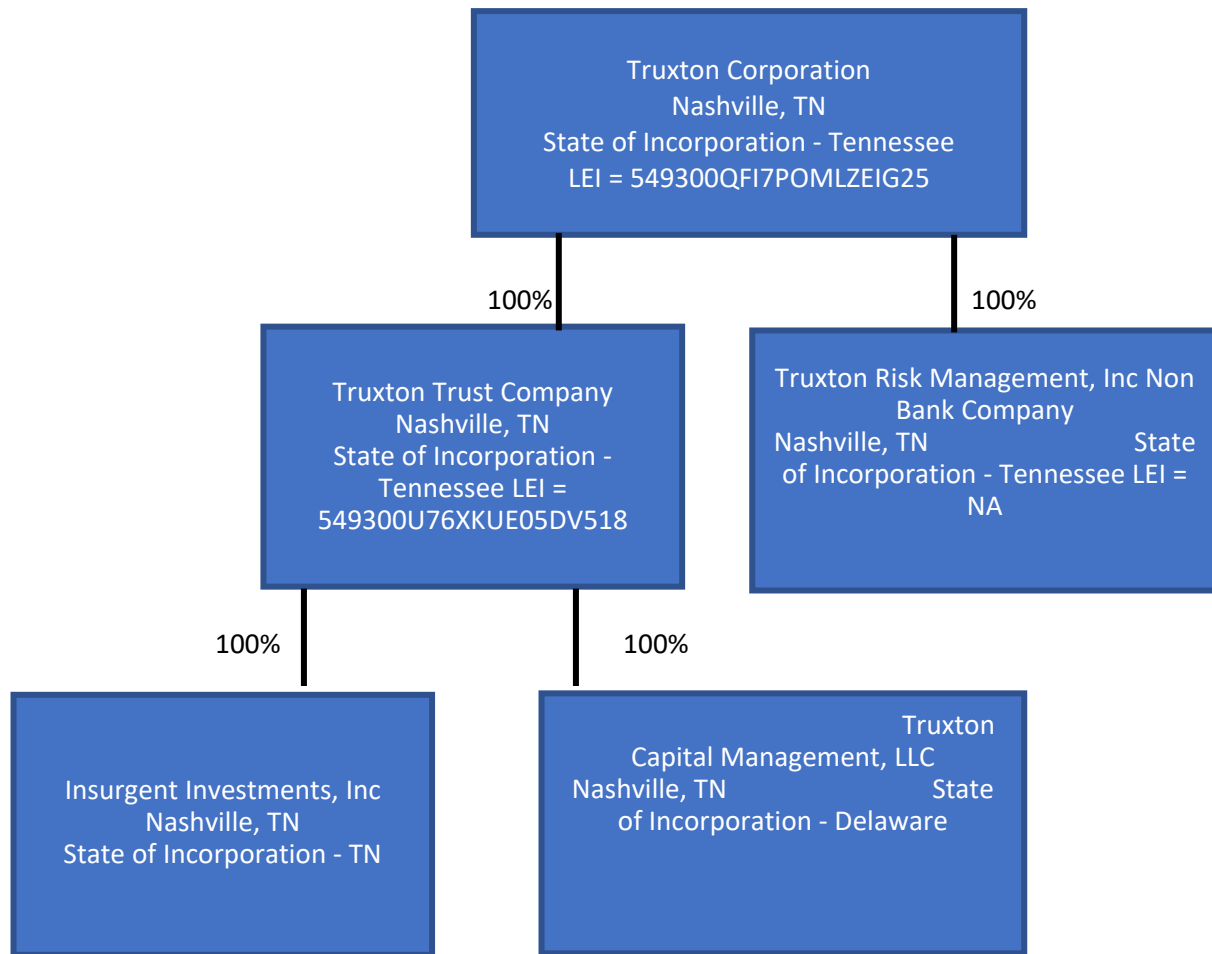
Truxton Corporation
Nashville, TN
State of Incorporation - Tennessee
LEI = 549300QFI7POMLZEIG25

100%

100%

Truxton Trust Company
Nashville, TN
State of Incorporation - Tennessee LEI = 549300U76XKUE05DV518

Truxton Risk Management, Inc Non Bank Company
Nashville, TN State of Incorporation - Tennessee LEI = NA

100%

100%

Insurgent Investments, Inc
Nashville, TN
State of Incorporation - TN

Truxton Capital Management, LLC
Nashville, TN State of Incorporation - Delaware